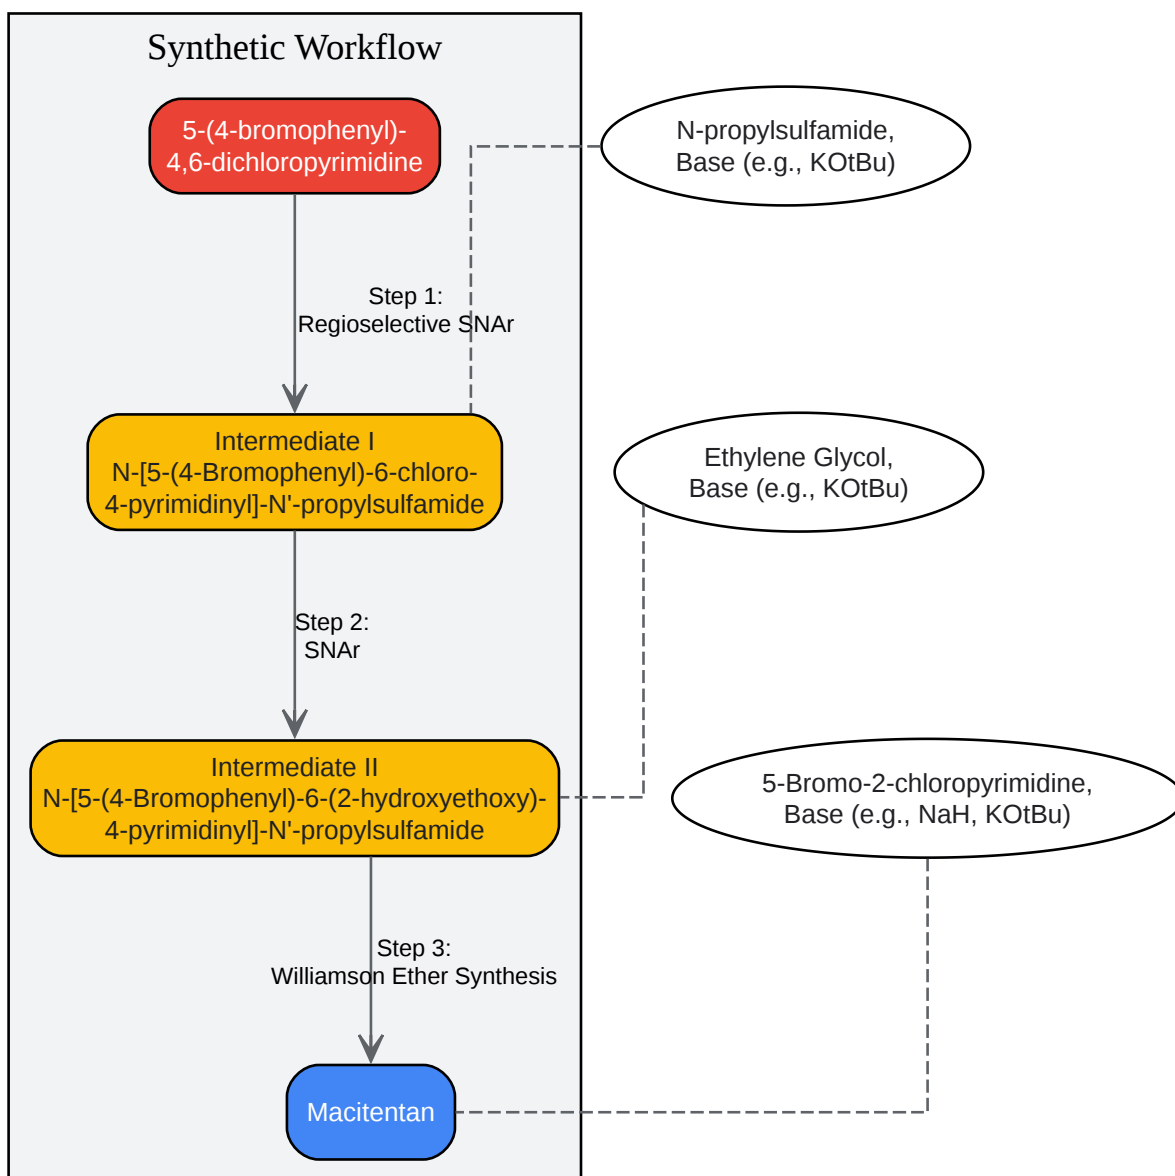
Synthetic Workflow

5-(4-bromophenyl)-4,6-dichloropyrimidine

N-propylsulfamide, Base (e.g., KOtBu)

Step 1: Regioselective SNAr

Intermediate I
N-[5-(4-Bromophenyl)-6-chloro-4-pyrimidinyl]-N'-propylsulfamide

Ethylene Glycol, Base (e.g., KOtBu)

Step 2: SNAr

Intermediate II
N-[5-(4-Bromophenyl)-6-(2-hydroxyethoxy)-4-pyrimidinyl]-N'-propylsulfamide

5-Bromo-2-chloropyrimidine, Base (e.g., NaH, KOtBu)

Step 3: Williamson Ether Synthesis

Macitentan